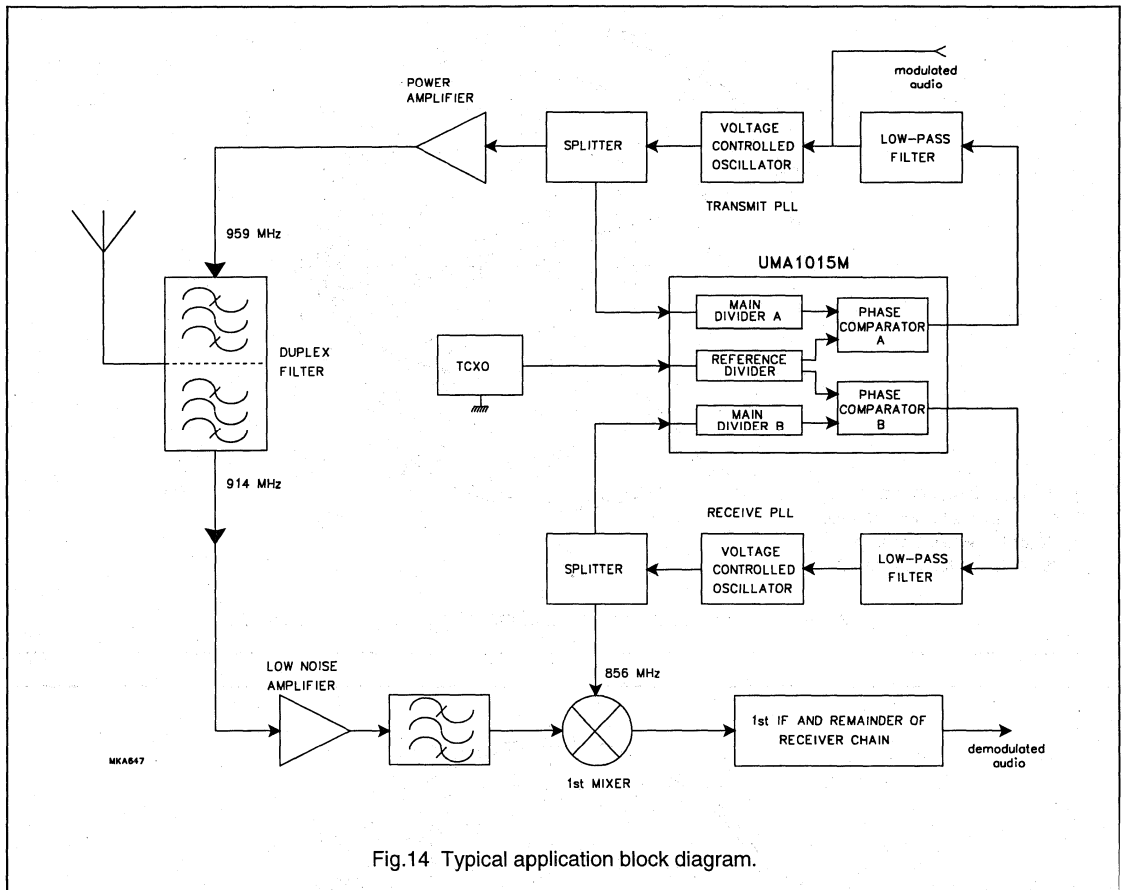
modulated audio

POWER AMPLIFIER

SPLITTER

VOLTAGE CONTROLLED OSCILLATOR

LOW-PASS FILTER

TRANSMIT PLL

959 MHz

UMA1015M

MAIN DIVIDER A

PHASE COMPARATOR A

DUPLEX FILTER

TCXO

REFERENCE DIVIDER

PHASE COMPARATOR B

MAIN DIVIDER B

914 MHz

RECEIVE PLL

SPLITTER

VOLTAGE CONTROLLED OSCILLATOR

LOW-PASS FILTER

856 MHz

LOW NOISE AMPLIFIER

1st IF AND REMAINDER OF RECEIVER CHAIN

demodulated audio

MKA647

1st MIXER

Fig.14 Typical application block diagram.